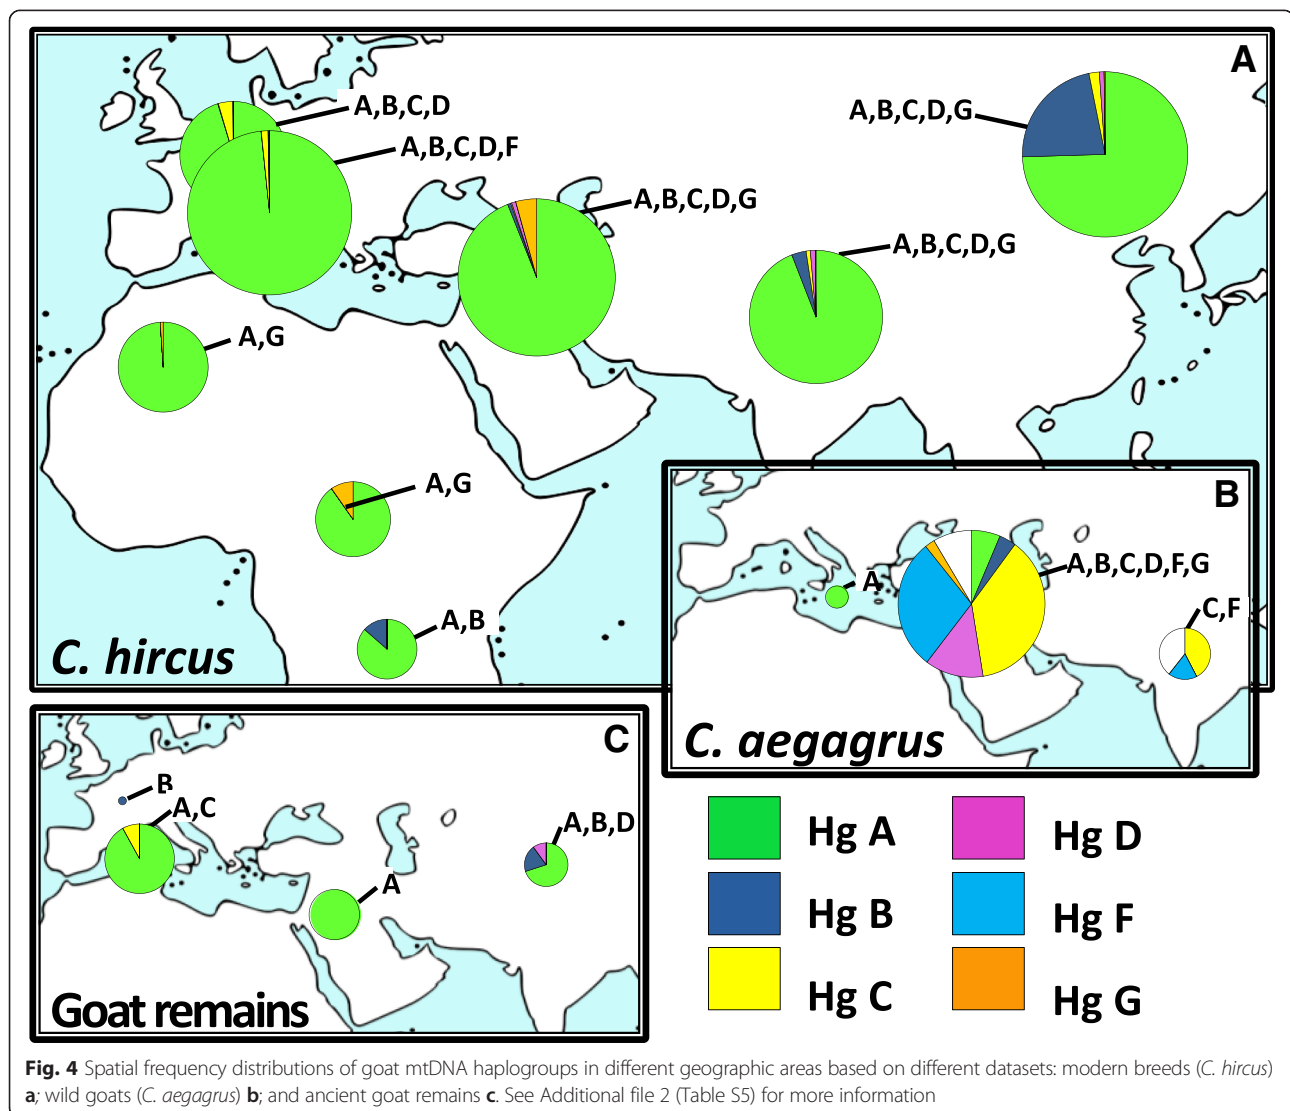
A

A,B,C,D

A,B,C,D,F

A,B,C,D,G

A,B,C,D,G

A,B,C,D,G

A,G

A,G

A,B

C. hircus

B

A

A,B,C,D,F,G

C,F

C. aegagrus

C

B

A,C

A,B,D

A

Goat remains

Hg A

Hg B

Hg C

Hg D

Hg F

Hg G

**Fig. 4** Spatial frequency distributions of goat mtDNA haplogroups in different geographic areas based on different datasets: modern breeds (*C. hircus*) **a**; wild goats (*C. aegagrus*) **b**; and ancient goat remains **c**. See Additional file 2 (Table S5) for more information